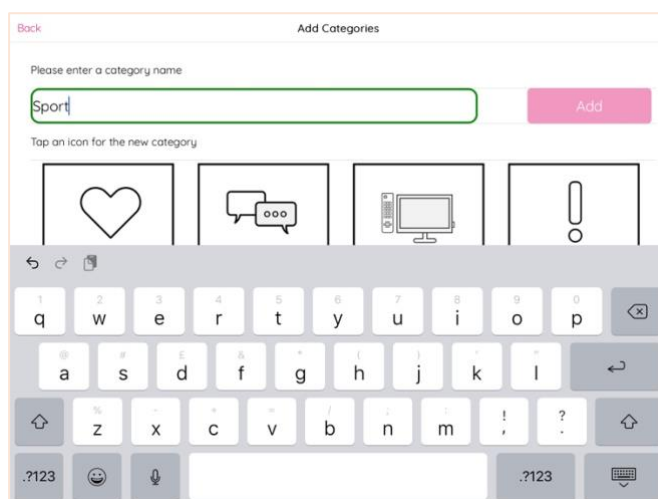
Back

Add Categories

Please enter a category name

Sport

Add

Tap an icon for the new category

ooo

1 q 2 w 3 e 4 r 5 t 6 y 7 u 8 i 9 o 0 p

@ a # s £ d & f * g ( h ) j ' k " l

% z - x + c = v / b ; n : m ! , ? .

.?123 .?123